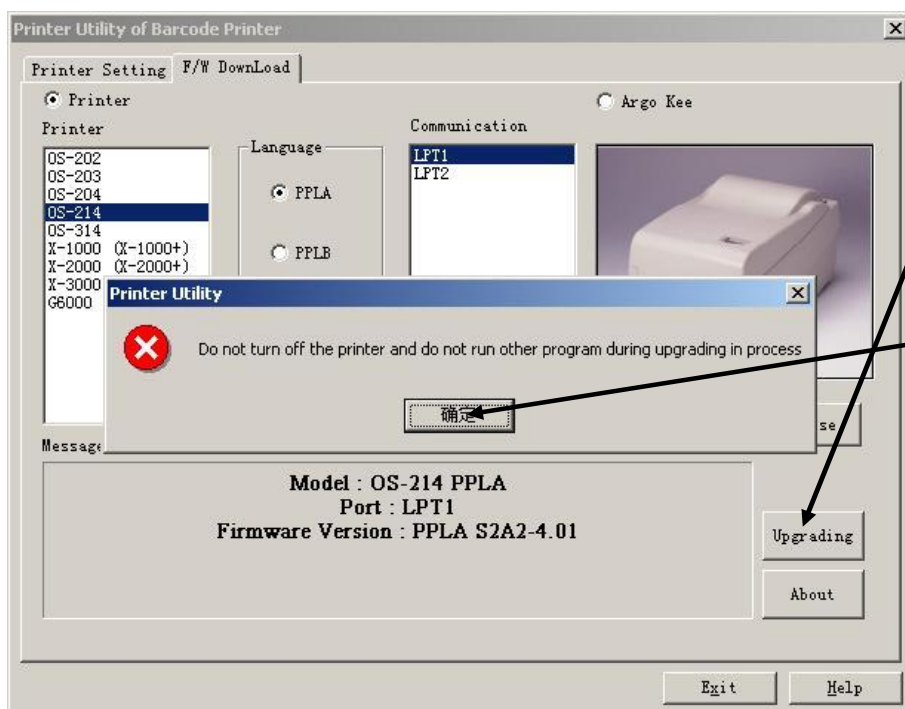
Printer Utility of Barcode Printer

Printer Setting | F/W DownLoad

Printer

Argo Kee

Printer

OS-202
OS-203
OS-204
OS-214
OS-314
X-1000 (X-1000+)
X-2000 (X-2000+)
X-3000
G6000

Language

PPLA

PPLB

Communication

LPT1
LPT2

Printer Utility

Do not turn off the printer and do not run other program during upgrading in process

确定

Message

se

Model : OS-214 PPLA
Port : LPT1
Firmware Version : PPLA S2A2-4.01

Upgrading

About

Exit

Help